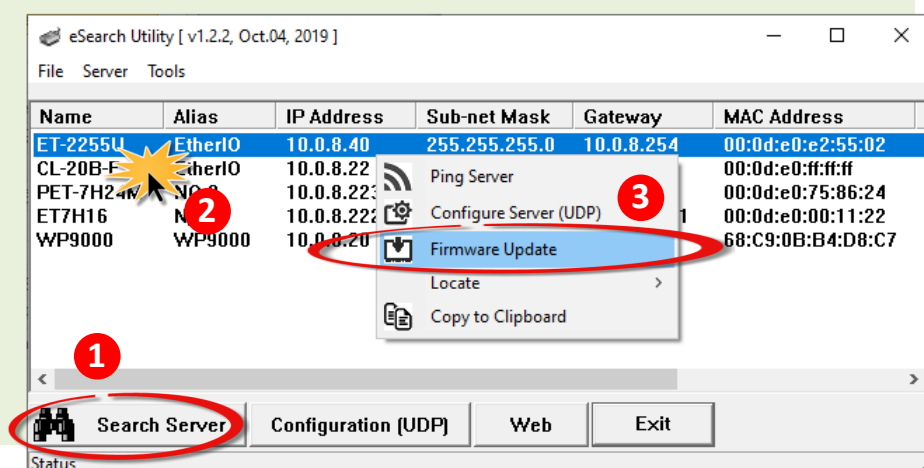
eSearch Utility [ v1.2.2, Oct.04, 2019 ]

File Server Tools

| Name | Alias | IP Address | Sub-net Mask | Gateway | MAC Address |
|---|---|---|---|---|---|
| ET-2255U | EtherIO | 10.0.8.40 | 255.255.255.0 | 10.0.8.254 | 00:0d:e0:e2:55:02 |
| CL-20B-F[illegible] | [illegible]therIO | 10.0.8.22 | | | 00:0d:e0:ff:ff:ff |
| PET-7H24M | N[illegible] | 10.0.8.223 | | | 00:0d:e0:75:86:24 |
| ET7H16 | N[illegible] | 10.0.8.222 | | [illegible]1 | 00:0d:e0:00:11:22 |
| WP9000 | WP9000 | 10.0.8.20 | | | 68:C9:0B:B4:D8:C7 |

Ping Server
Configure Server (UDP)
Firmware Update
Locate
Copy to Clipboard

1
2
3

Search Server
Configuration (UDP)
Web
Exit

Status